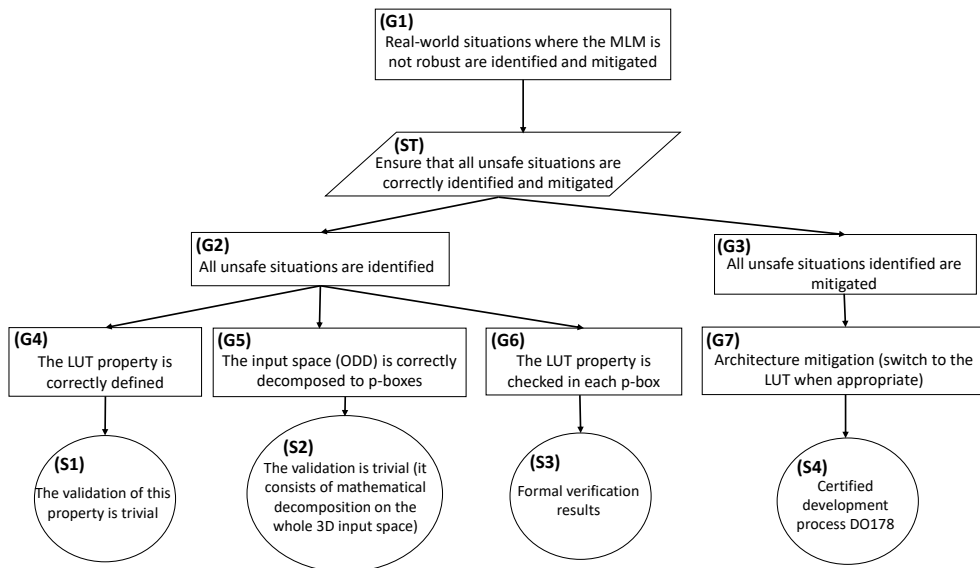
(G1)
Real-world situations where the MLM is not robust are identified and mitigated

(ST)
Ensure that all unsafe situations are correctly identified and mitigated

(G2)
All unsafe situations are identified

(G3)
All unsafe situations identified are mitigated

(G4)
The LUT property is correctly defined

(G5)
The input space (ODD) is correctly decomposed to p-boxes

(G6)
The LUT property is checked in each p-box

(G7)
Architecture mitigation (switch to the LUT when appropriate)

(S1)
The validation of this property is trivial

(S2)
The validation is trivial (it consists of mathematical decomposition on the whole 3D input space)

(S3)
Formal verification results

(S4)
Certified development process DO178